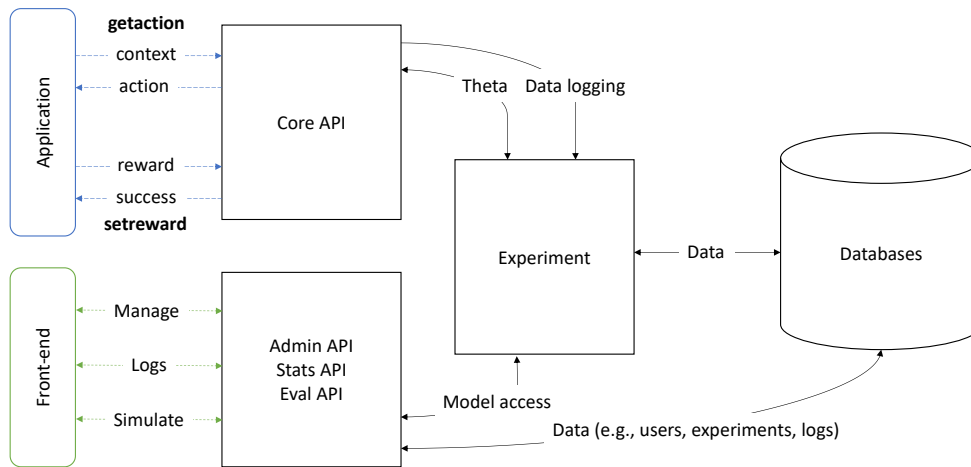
Application

getaction

context

action

reward

success

setreward

Core API

Theta

Data logging

Experiment

Data

Databases

Front-end

Manage

Logs

Simulate

Admin API
Stats API
Eval API

Model access

Data (e.g., users, experiments, logs)